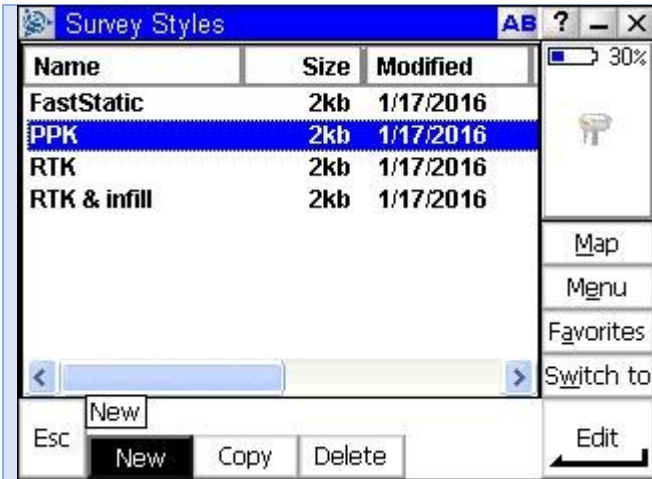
Survey Styles AB ? _ X

| Name | Size | Modified |
|---|---|---|
| FastStatic | 2kb | 1/17/2016 |
| PPK | 2kb | 1/17/2016 |
| RTK | 2kb | 1/17/2016 |
| RTK & infill | 2kb | 1/17/2016 |

30%

Map
Menu
Favorites
Switch to

New

Esc
New
Copy
Delete
Edit